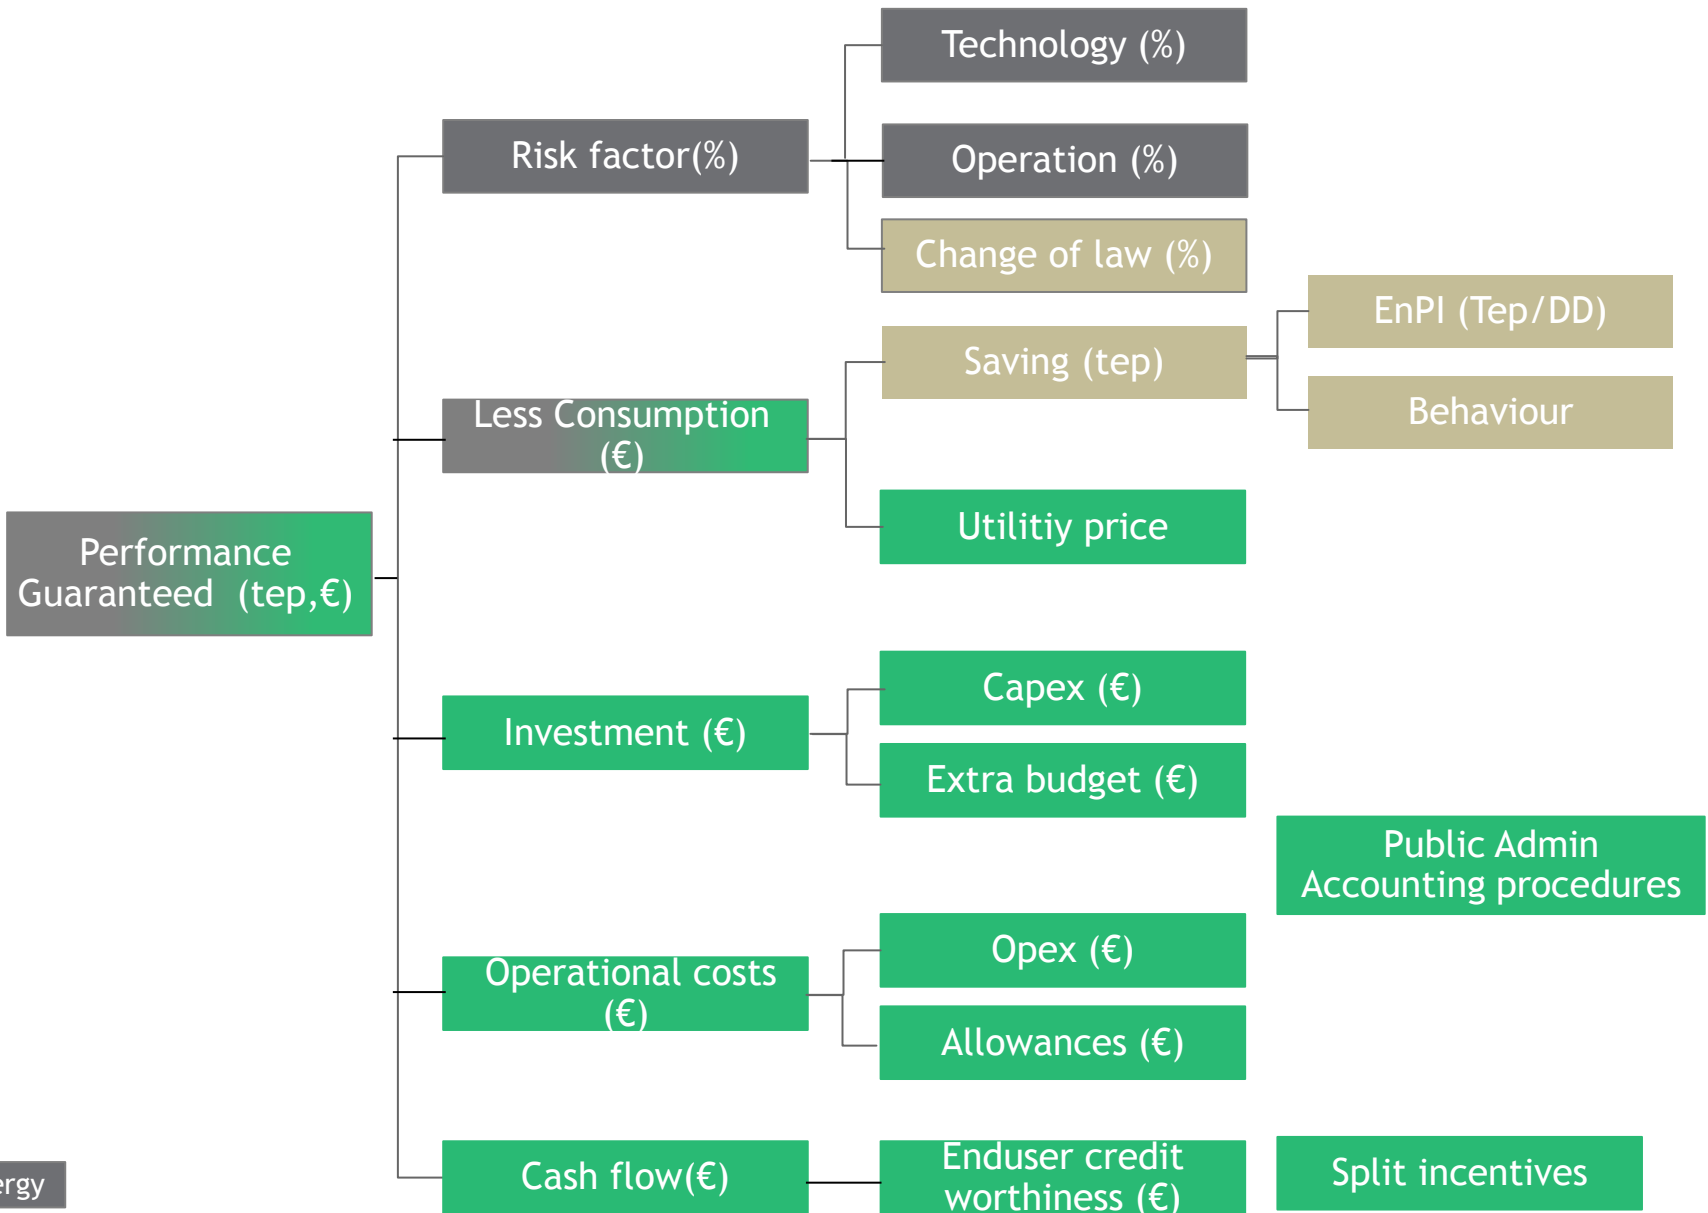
Technology (%)

Risk factor(%)

Operation (%)

Change of law (%)

EnPI (Tep/DD)

Saving (tep)

Behaviour

Less Consumption (€)

Performance Guaranteed (tep,€)

Utilitiy price

Capex (€)

Investment (€)

Extra budget (€)

Public Admin Accounting procedures

Opex (€)

Operational costs (€)

Allowances (€)

ergy

Cash flow(€)

Enduser credit worthiness (€)

Split incentives